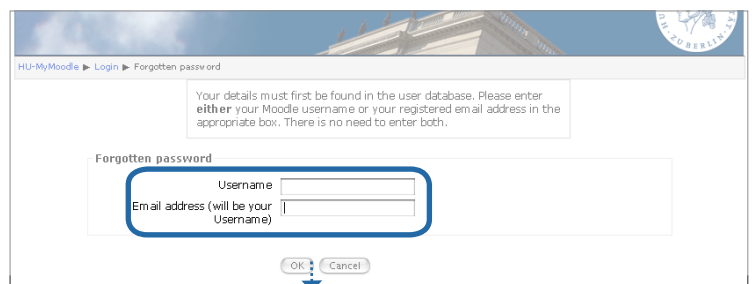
HU-MyMoodle ▶ Login ▶ Forgotten password

Your details must first be found in the user database. Please enter **either** your Moodle username or your registered email address in the appropriate box. There is no need to enter both.

Forgotten password

Username

Email address (will be your Username)

OK Cancel